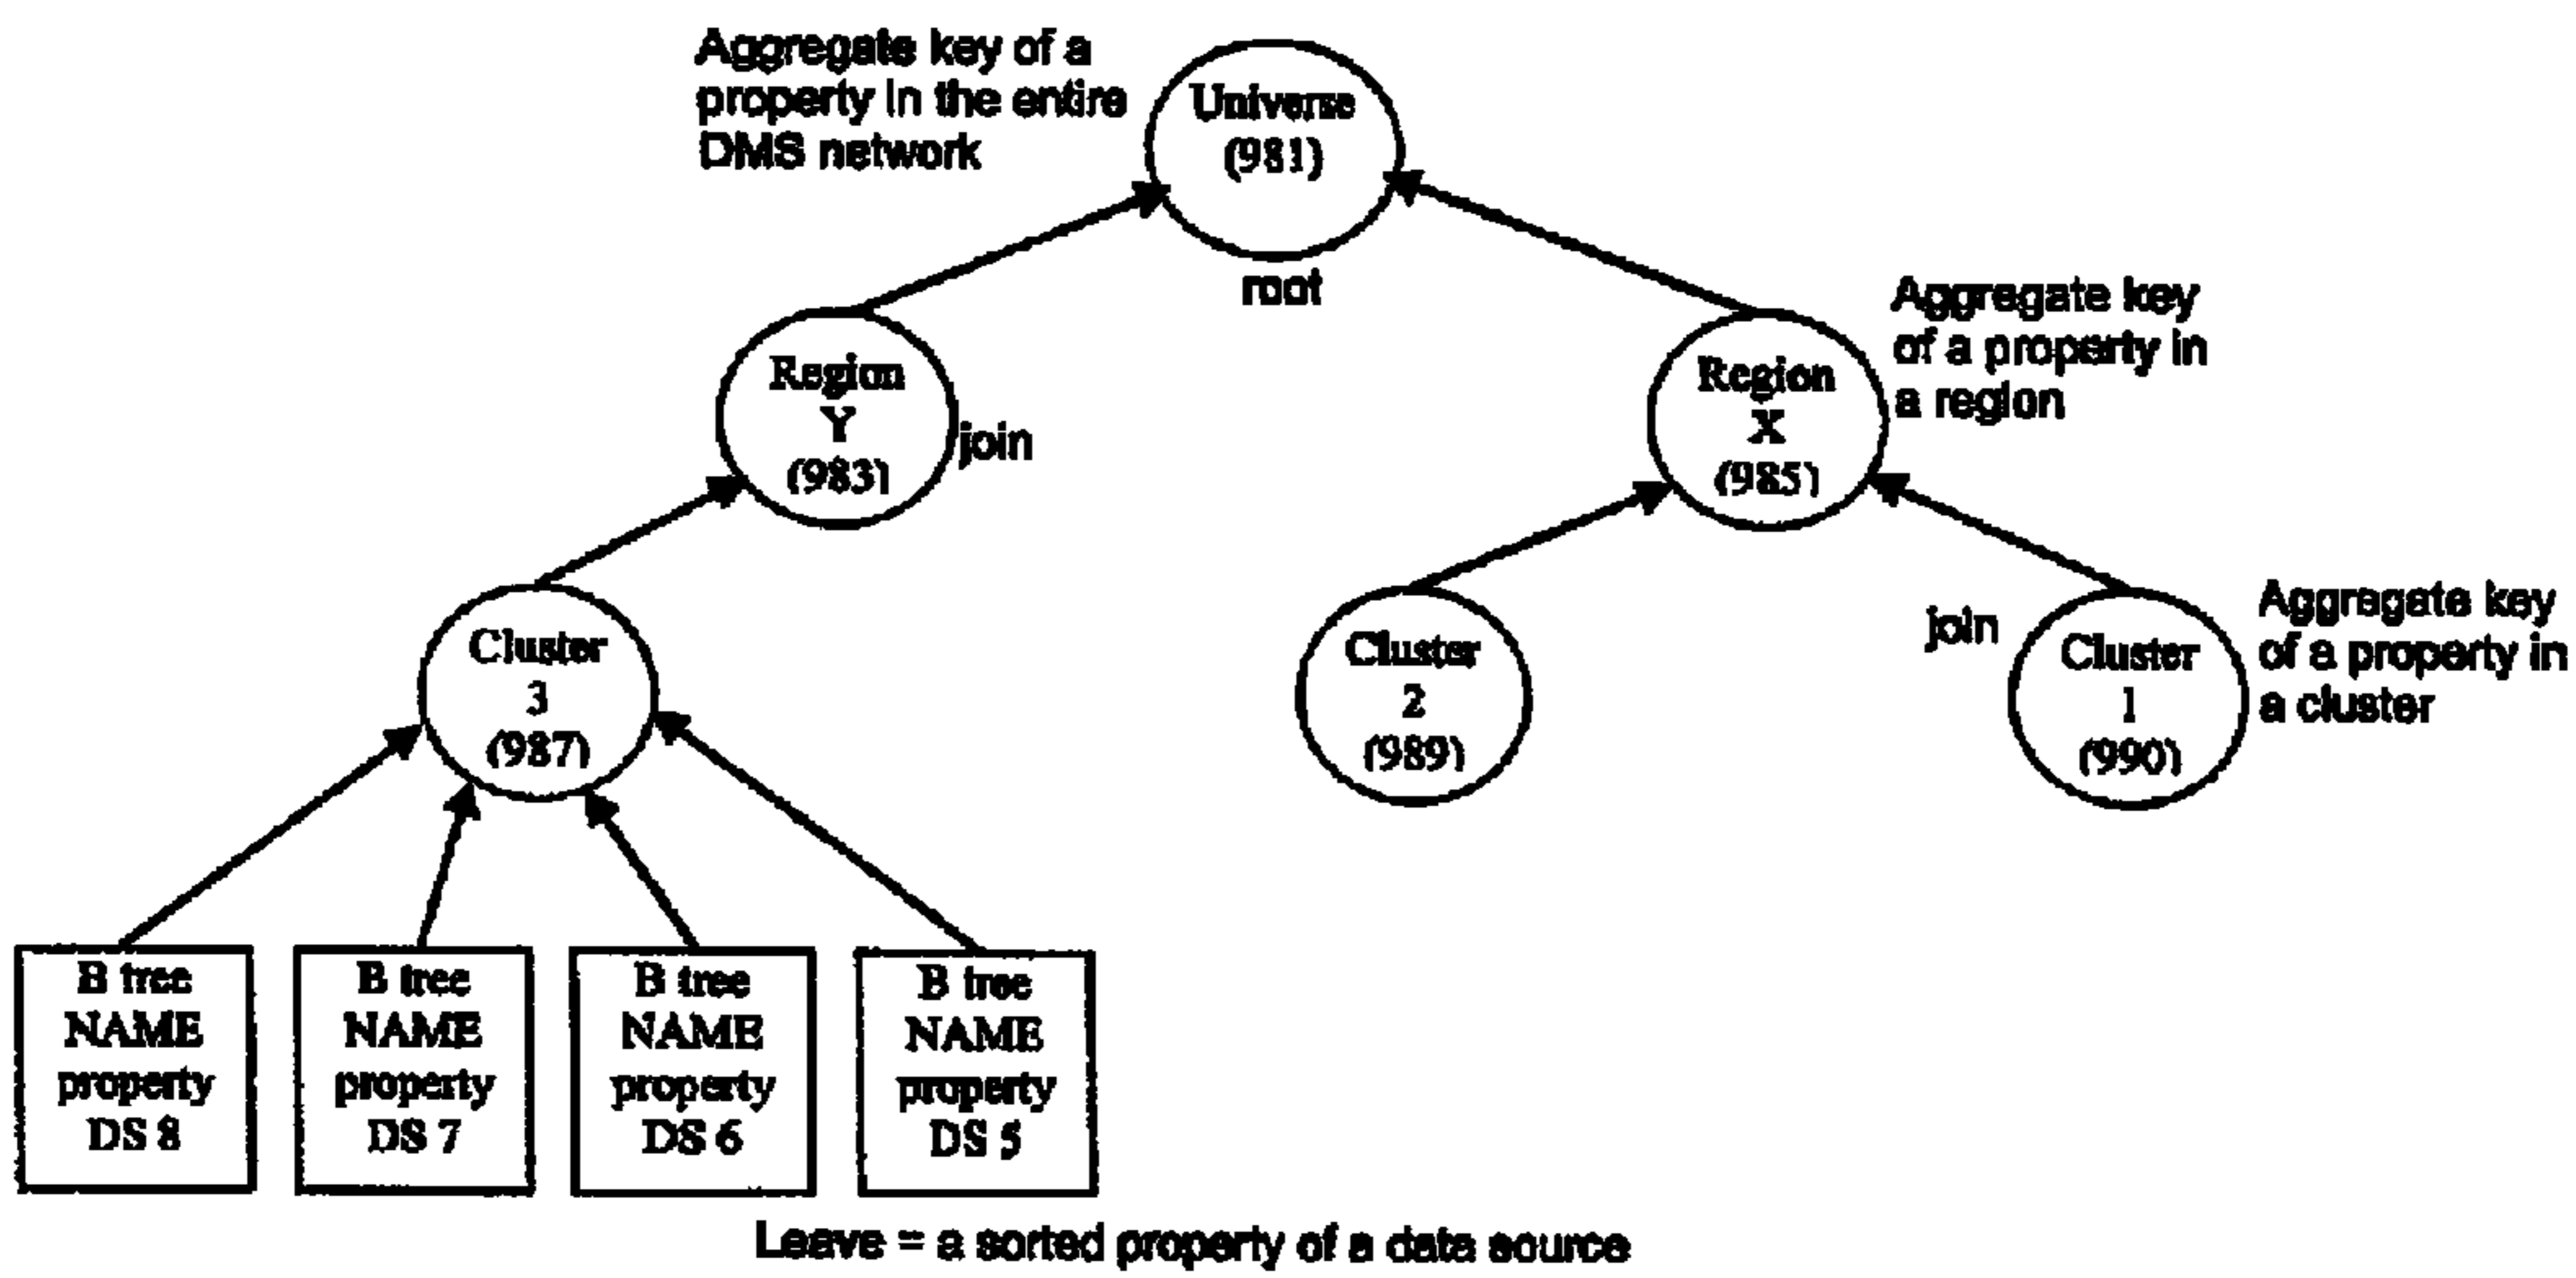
Aggregate key of a property in the entire DMS network

Universe (981)

root

Aggregate key of a property in a region

Region Y (983)

join

Region X (985)

Cluster 3 (987)

Cluster 2 (989)

join

Cluster 1 (990)

Aggregate key of a property in a cluster

B tree NAME property DS 8

B tree NAME property DS 7

B tree NAME property DS 6

B tree NAME property DS 5

Leave = a sorted property of a data source